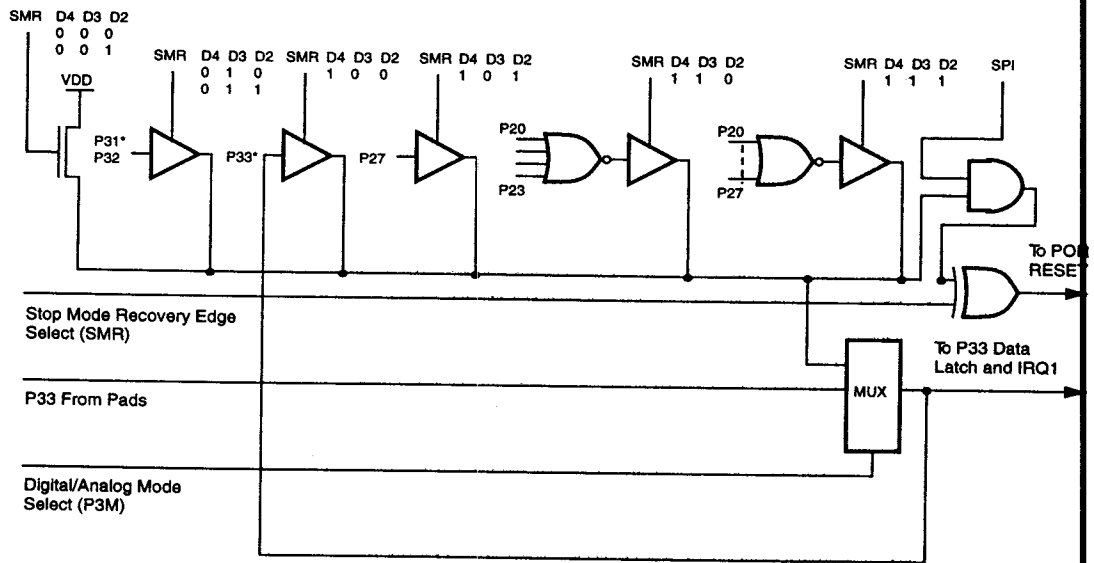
SMR D4 D3 D2
0 0 0
0 0 1

VDD

SMR D4 D3 D2
0 1 0
0 1 1

P31*
P32

SMR D4 D3 D2
1 0 0

P33*

SMR D4 D3 D2
1 0 1

P27

P20
P23

SMR D4 D3 D2
1 1 0

P20
P27

SMR D4 D3 D2
1 1 1

SPI

To POR
RESET

Stop Mode Recovery Edge Select (SMR)

To P33 Data Latch and IRQ1

P33 From Pads

MUX

Digital/Analog Mode Select (P3M)